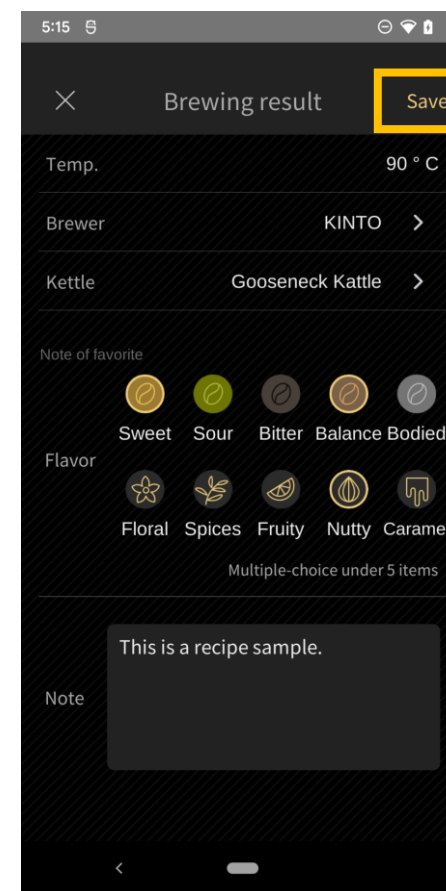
5:15

Brewing result

Save

Temp. 90 ° C

Brewer KINTO >

Kettle Gooseneck Kattle >

Note of favorite

Flavor

Sweet Sour Bitter Balance Bodied

Floral Spices Fruity Nutty Carame

Multiple-choice under 5 items

Note

This is a recipe sample.